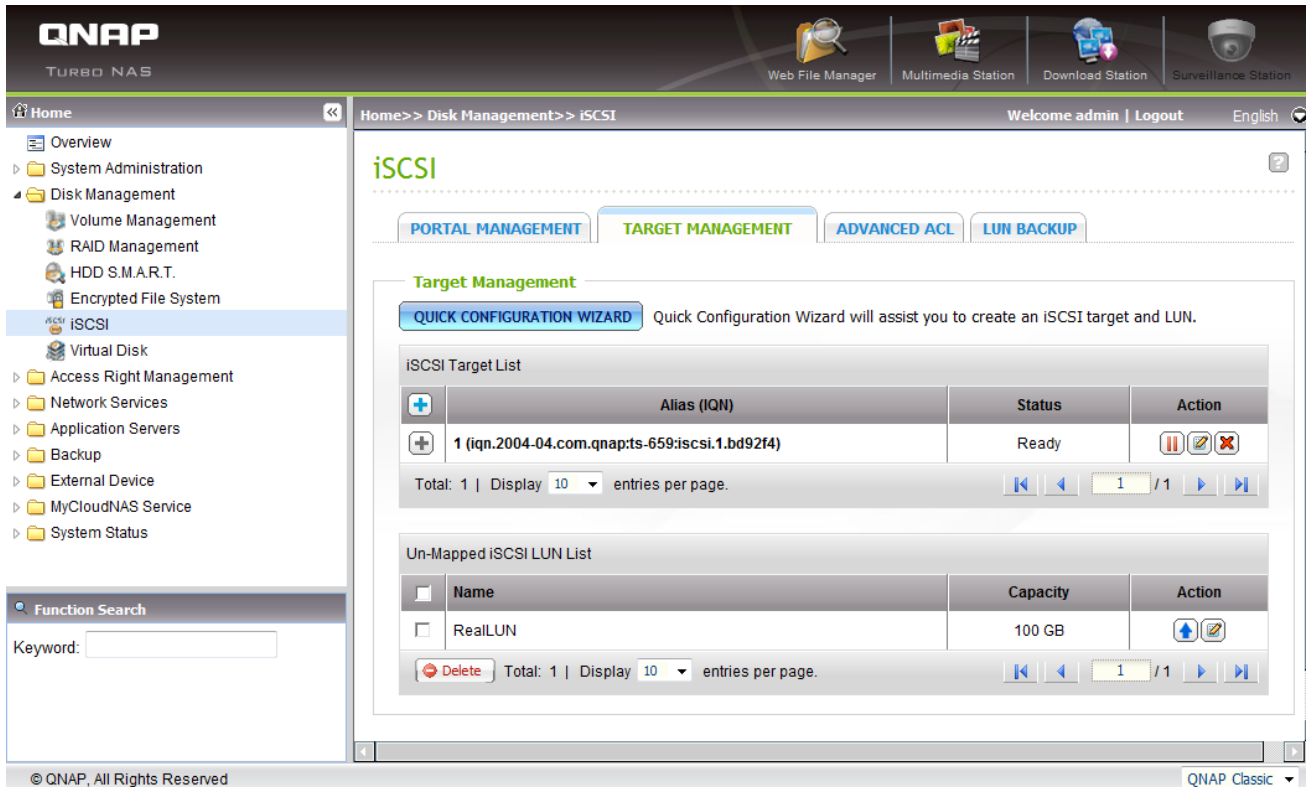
QNAP
TURBO NAS

Web File Manager
Multimedia Station
Download Station
Surveillance Station

Home

Overview
System Administration
Disk Management
Volume Management
RAID Management
HDD S.M.A.R.T.
Encrypted File System
iSCSI
Virtual Disk
Access Right Management
Network Services
Application Servers
Backup
External Device
MyCloudNAS Service
System Status

Function Search
Keyword:

Home>> Disk Management>> iSCSI
Welcome admin | Logout
English

iSCSI

PORTAL MANAGEMENT
TARGET MANAGEMENT
ADVANCED ACL
LUN BACKUP

Target Management

QUICK CONFIGURATION WIZARD
Quick Configuration Wizard will assist you to create an iSCSI target and LUN.

iSCSI Target List

| | Alias (IQN) | Status | Action |
|---|---|---|---|
| | 1 (iqn.2004-04.com.qnap:ts-659:iscsi.1.bd92f4) | Ready | |

Total: 1 | Display 10 entries per page.
1 /1

Un-Mapped iSCSI LUN List

| | Name | Capacity | Action |
|---|---|---|---|
| | RealLUN | 100 GB | |

Delete
Total: 1 | Display 10 entries per page.
1 /1

© QNAP, All Rights Reserved
QNAP Classic